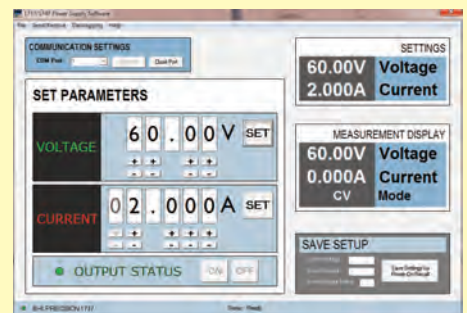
1793/1794 Power Supply Software
File Send/Receive Datalogging Help

COMMUNICATION SETTINGS
COM Port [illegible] Quit Port

SET PARAMETERS

VOLTAGE
6 0 . 0 0 V SET
+ + + +
- - - -

CURRENT
0 2 . 0 0 0 A SET
+ + + + +
- - - - -

OUTPUT STATUS ON OFF

SETTINGS
60.00V Voltage
2.000A Current

MEASUREMENT DISPLAY
60.00V Voltage
0.000A Current
CV Mode

SAVE SETUP
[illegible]
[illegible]
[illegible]
Save Settings to Power-On Recall

B+K PRECISION 1797
Status: Ready